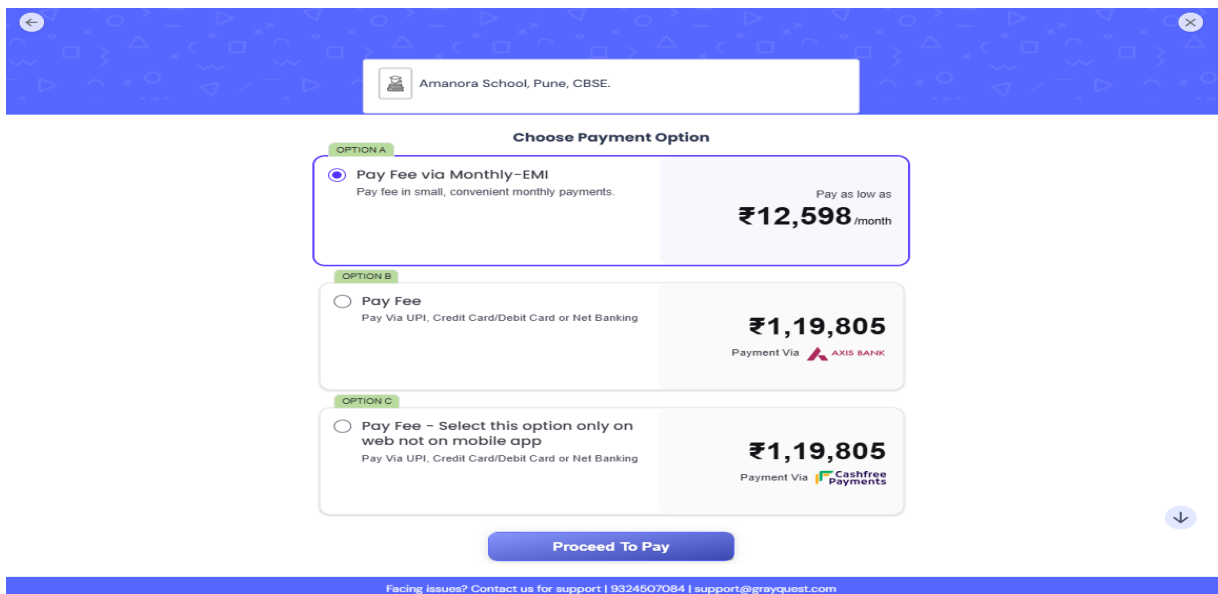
Amanora School, Pune, CBSE.

Choose Payment Option

OPTION A

Pay Fee via Monthly-EMI
Pay fee in small, convenient monthly payments.

Pay as low as
₹12,598 /month

OPTION B

Pay Fee
Pay Via UPI, Credit Card/Debit Card or Net Banking

₹1,19,805
Payment Via AXIS BANK

OPTION C

Pay Fee - Select this option only on web not on mobile app
Pay Via UPI, Credit Card/Debit Card or Net Banking

₹1,19,805
Payment Via Cashfree Payments

Proceed To Pay

Facing issues? Contact us for support | 9324507084 | support@grayquest.com